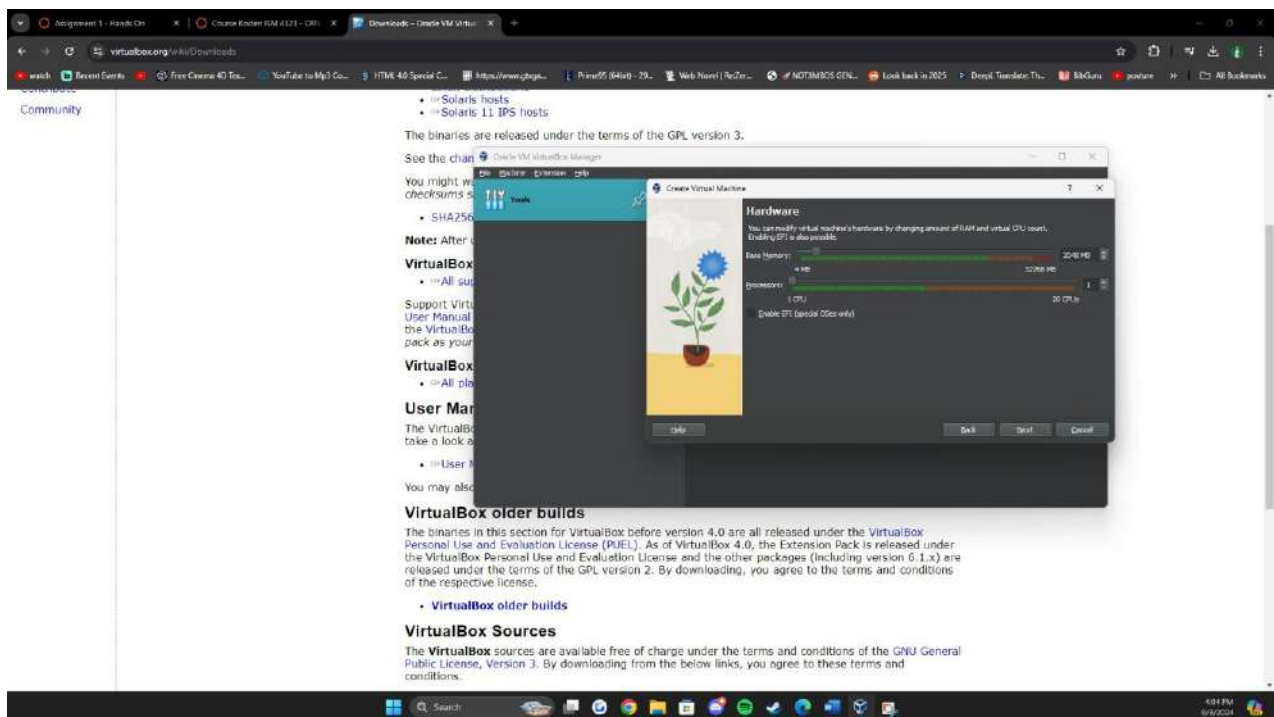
Assignment 1 - Hands On | Course Roster ISM 4323 - CRN | Downloads – Oracle VM Virtual

virtualbox.org/wiki/Downloads

watch | Recent Events | Free Cinema 4D Tex... | YouTube to Mp3 Co... | HTML 4.0 Special C... | https://www.gbga... | Prime95 (64bit) - 29... | Web Novel | ReZer... | NOTIMBOS GEN... | Look back in 2025 | DeepL Translate: Th... | BibGuru | posture | All Bookmarks

Community

• Solaris hosts
• Solaris 11 IPS hosts

The binaries are released under the terms of the GPL version 3.

See the chan

You might w checksums s

• SHA256

Note: After

VirtualBox
• All sup

Support Virtu User Manual the VirtualBo pack as your

VirtualBox
• All pla

User Man
The VirtualBo take a look a

• User M

You may also

Oracle VM VirtualBox Manager
File Machine Extension Help
Tools

Create Virtual Machine
?
Hardware
You can modify virtual machine's hardware by changing amount of RAM and virtual CPU count. Enabling EFI is also possible.
Base Memory: 2048 MB
4 MB 32768 MB
Processors: 1
1 CPU 20 CPUs
Enable EFI (special OSes only)
Help Back Next Cancel

VirtualBox older builds
The binaries in this section for VirtualBox before version 4.0 are all released under the VirtualBox Personal Use and Evaluation License (PUEL). As of VirtualBox 4.0, the Extension Pack is released under the VirtualBox Personal Use and Evaluation License and the other packages (including version 6.1.x) are released under the terms of the GPL version 2. By downloading, you agree to the terms and conditions of the respective license.

• VirtualBox older builds

VirtualBox Sources
The VirtualBox sources are available free of charge under the terms and conditions of the GNU General Public License, Version 3. By downloading from the below links, you agree to these terms and conditions.

Search

4:04 PM
9/9/2024